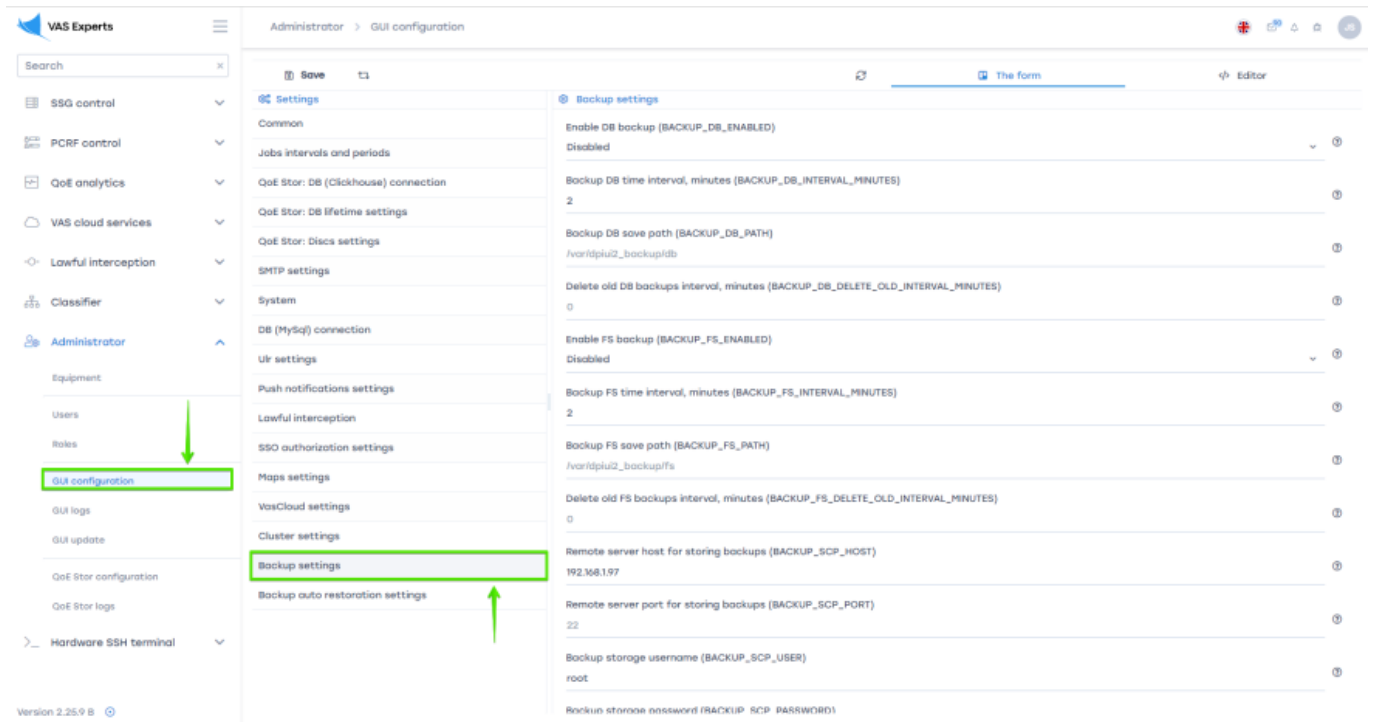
VAS Experts

Search

SSG control
PCRF control
QoE analytics
VAS cloud services
Lawful interception
Classifier
Administrator
Equipment
Users
Roles
GUI configuration
GUI logs
GUI update
QoE Stor configuration
QoE Stor logs
Hardware SSH terminal

Version 2.25.9 B

Administrator > GUI configuration

JS

Save

The form
Editor

Settings
Common
Jobs intervals and periods
QoE Stor: DB (Clickhouse) connection
QoE Stor: DB lifetime settings
QoE Stor: Discs settings
SMTP settings
System
DB (MySql) connection
Ulr settings
Push notifications settings
Lawful interception
SSO authorization settings
Maps settings
VasCloud settings
Cluster settings
Backup settings
Backup auto restoration settings

Backup settings

Enable DB backup (BACKUP_DB_ENABLED)
Disabled

Backup DB time interval, minutes (BACKUP_DB_INTERVAL_MINUTES)
2

Backup DB save path (BACKUP_DB_PATH)
/var/dpiui2_backup/db

Delete old DB backups interval, minutes (BACKUP_DB_DELETE_OLD_INTERVAL_MINUTES)
0

Enable FS backup (BACKUP_FS_ENABLED)
Disabled

Backup FS time interval, minutes (BACKUP_FS_INTERVAL_MINUTES)
2

Backup FS save path (BACKUP_FS_PATH)
/var/dpiui2_backup/fs

Delete old FS backups interval, minutes (BACKUP_FS_DELETE_OLD_INTERVAL_MINUTES)
0

Remote server host for storing backups (BACKUP_SCP_HOST)
192.168.1.97

Remote server port for storing backups (BACKUP_SCP_PORT)
22

Backup storage username (BACKUP_SCP_USER)
root

Backup storage password (BACKUP_SCP_PASSWORD)